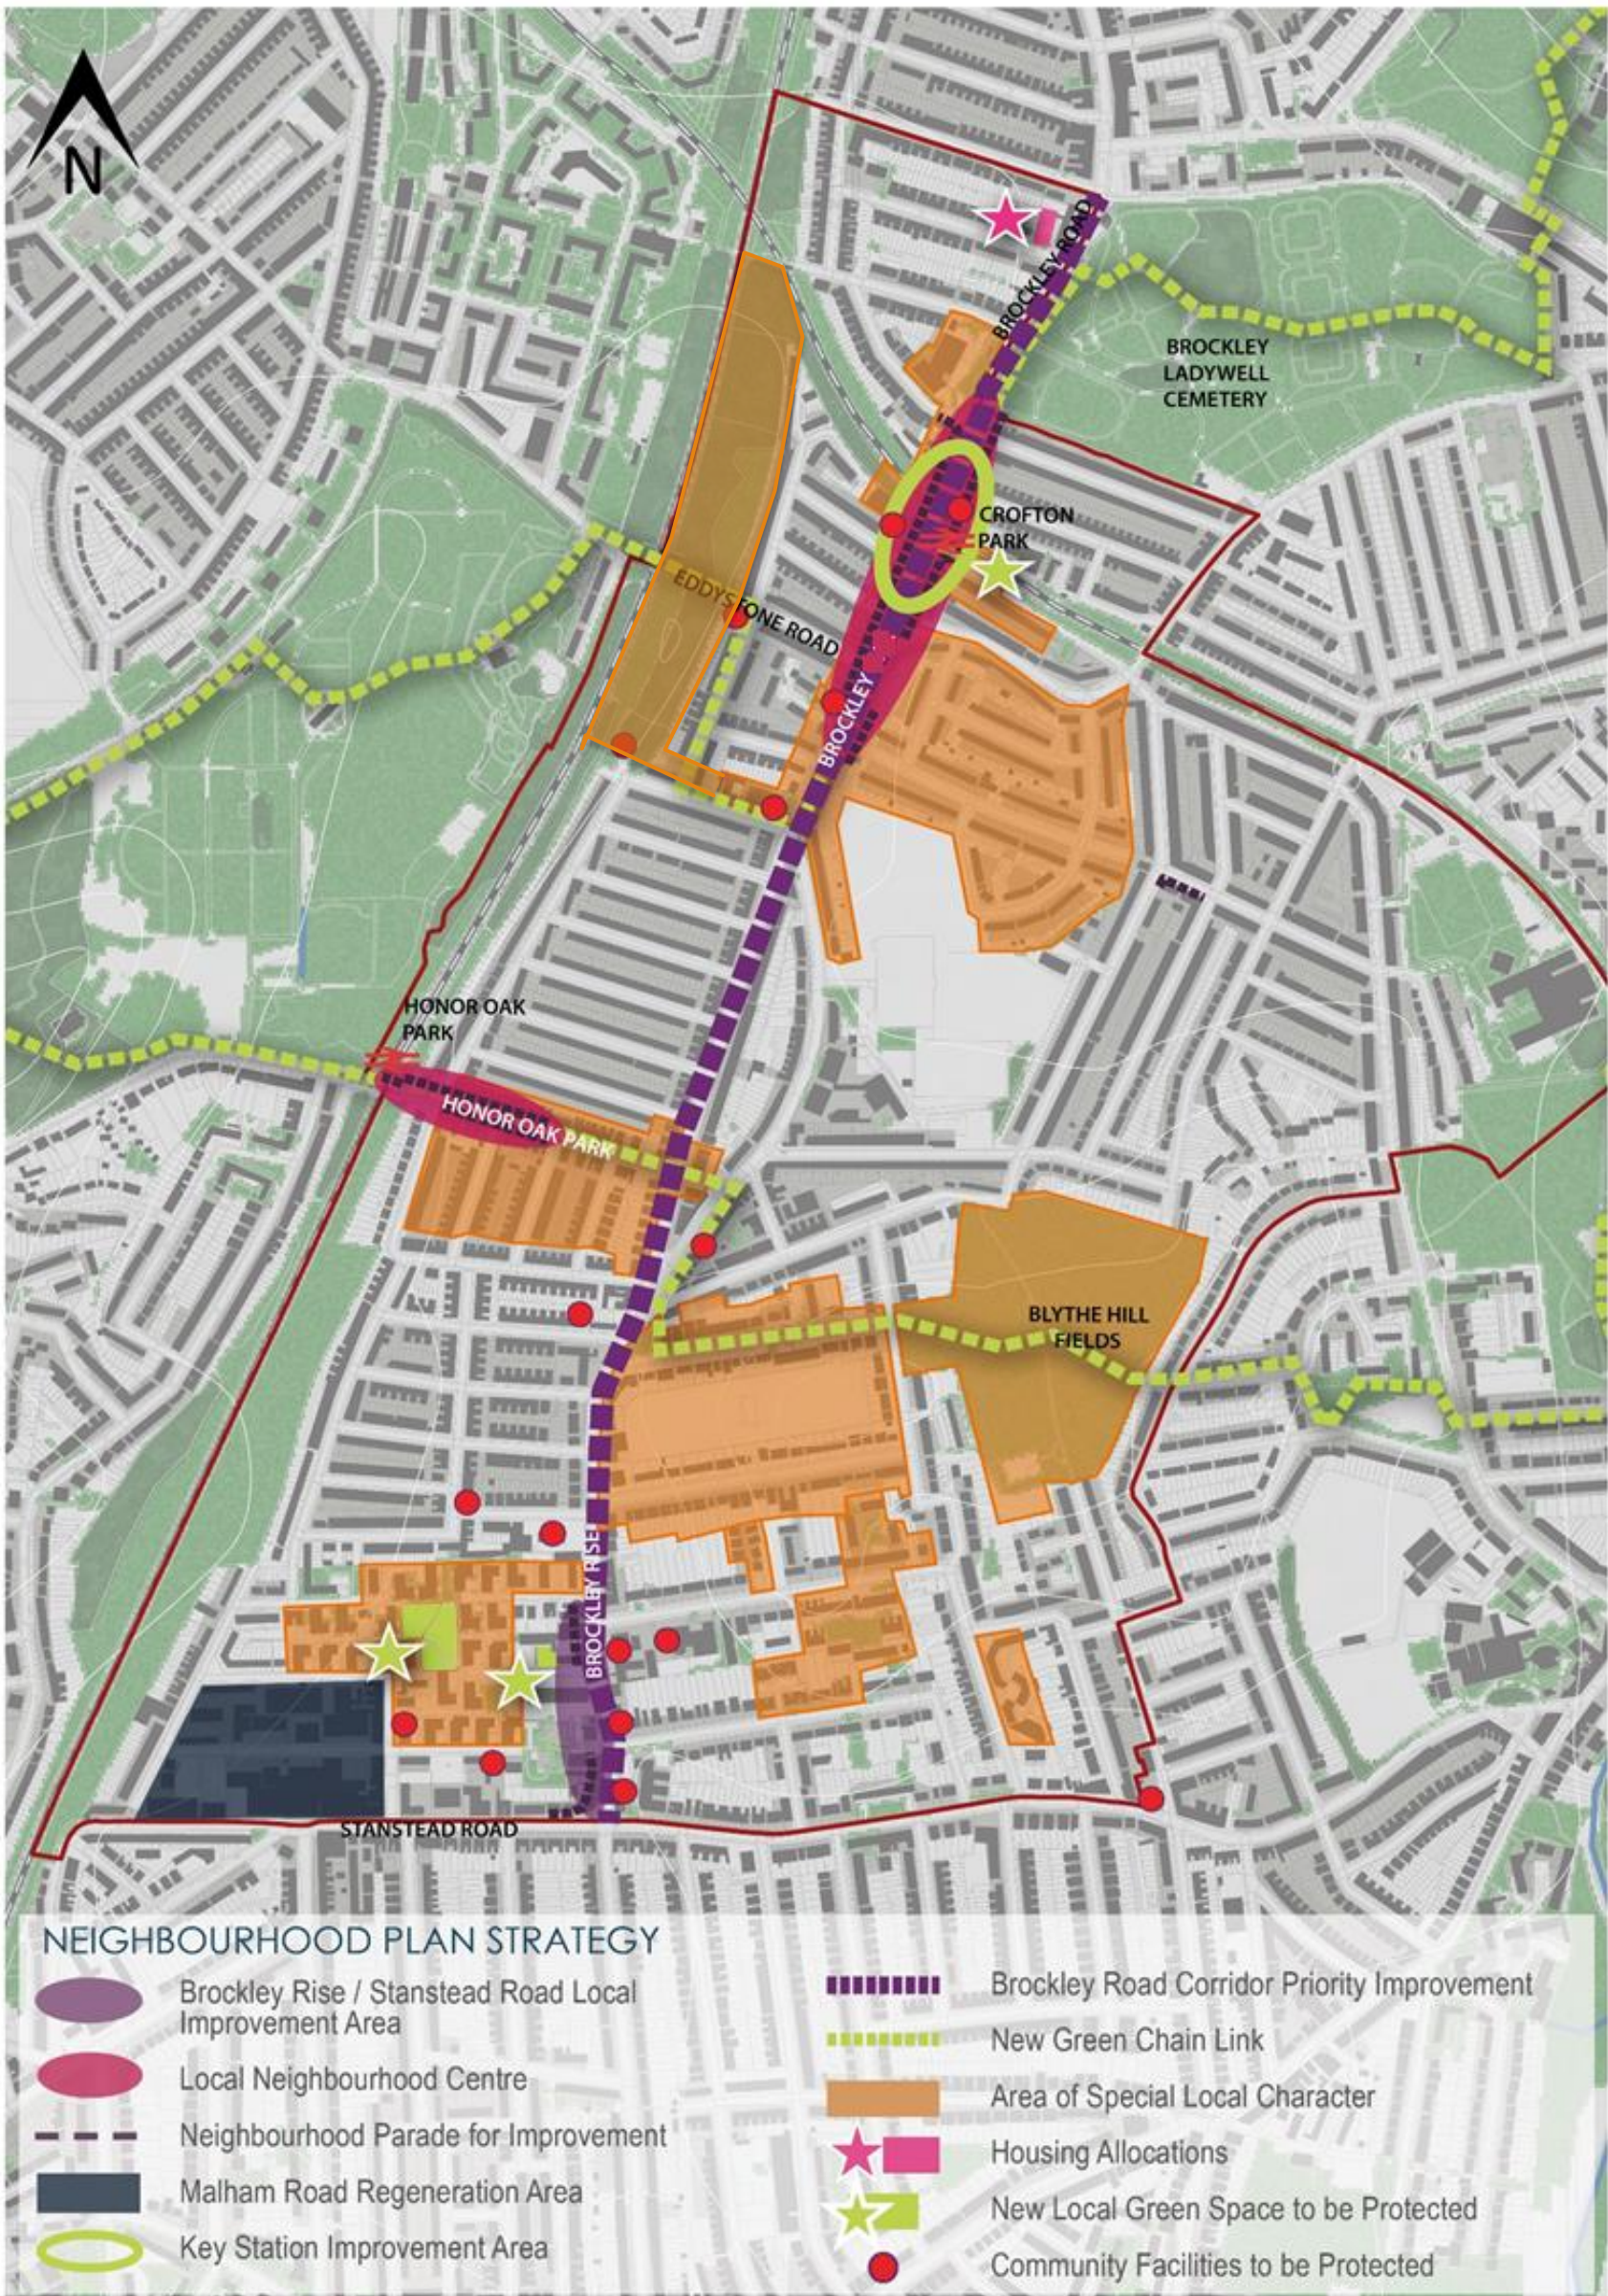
N

BROCKLEY ROAD

BROCKLEY LADYWELL CEMETERY

CROFTON PARK

EDDYSTONE ROAD

BROCKLEY

HONOR OAK PARK

HONOR OAK PARK

BLYTHE HILL FIELDS

BROCKLEY RISE

STANSTEAD ROAD

NEIGHBOURHOOD PLAN STRATEGY

Brockley Rise / Stanstead Road Local Improvement Area

Local Neighbourhood Centre

Neighbourhood Parade for Improvement

Malham Road Regeneration Area

Key Station Improvement Area

Brockley Road Corridor Priority Improvement

New Green Chain Link

Area of Special Local Character

Housing Allocations

New Local Green Space to be Protected

Community Facilities to be Protected